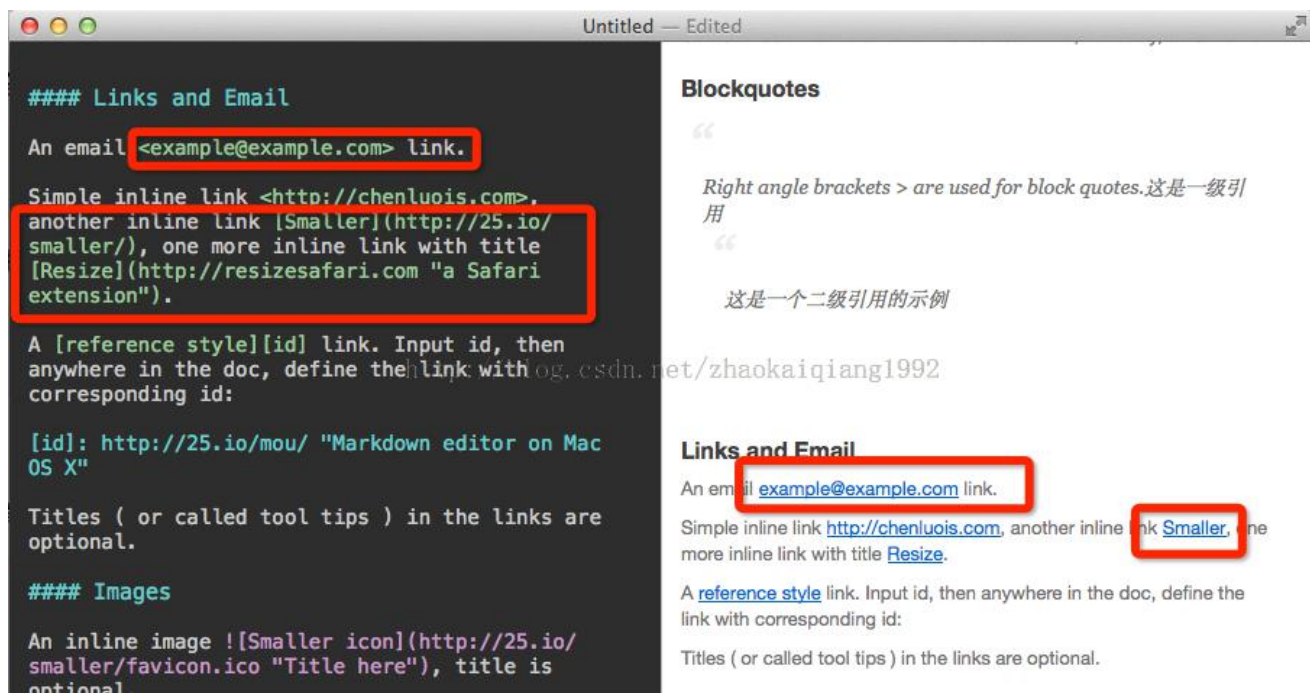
Untitled — Edited

#### Links and Email

An email <example@example.com> link.

Simple inline link <http://chenluois.com>, another inline link [Smaller](http://25.io/smaller/), one more inline link with title [Resize](http://resizesafari.com "a Safari extension").

A [reference style][id] link. Input id, then anywhere in the doc, define the link with corresponding id:

[id]: http://25.io/mou/ "Markdown editor on Mac OS X"

Titles ( or called tool tips ) in the links are optional.

#### Images

An inline image ![Smaller icon](http://25.io/smaller/favicon.ico "Title here"), title is optional.

Blockquotes

Right angle brackets > are used for block quotes.这是一级引用

这是一个二级引用的示例

http://blog.csdn.net/zhaokaiqiang1992

Links and Email

An email example@example.com link.

Simple inline link http://chenluois.com, another inline link Smaller, one more inline link with title Resize.

A reference style link. Input id, then anywhere in the doc, define the link with corresponding id:

Titles ( or called tool tips ) in the links are optional.